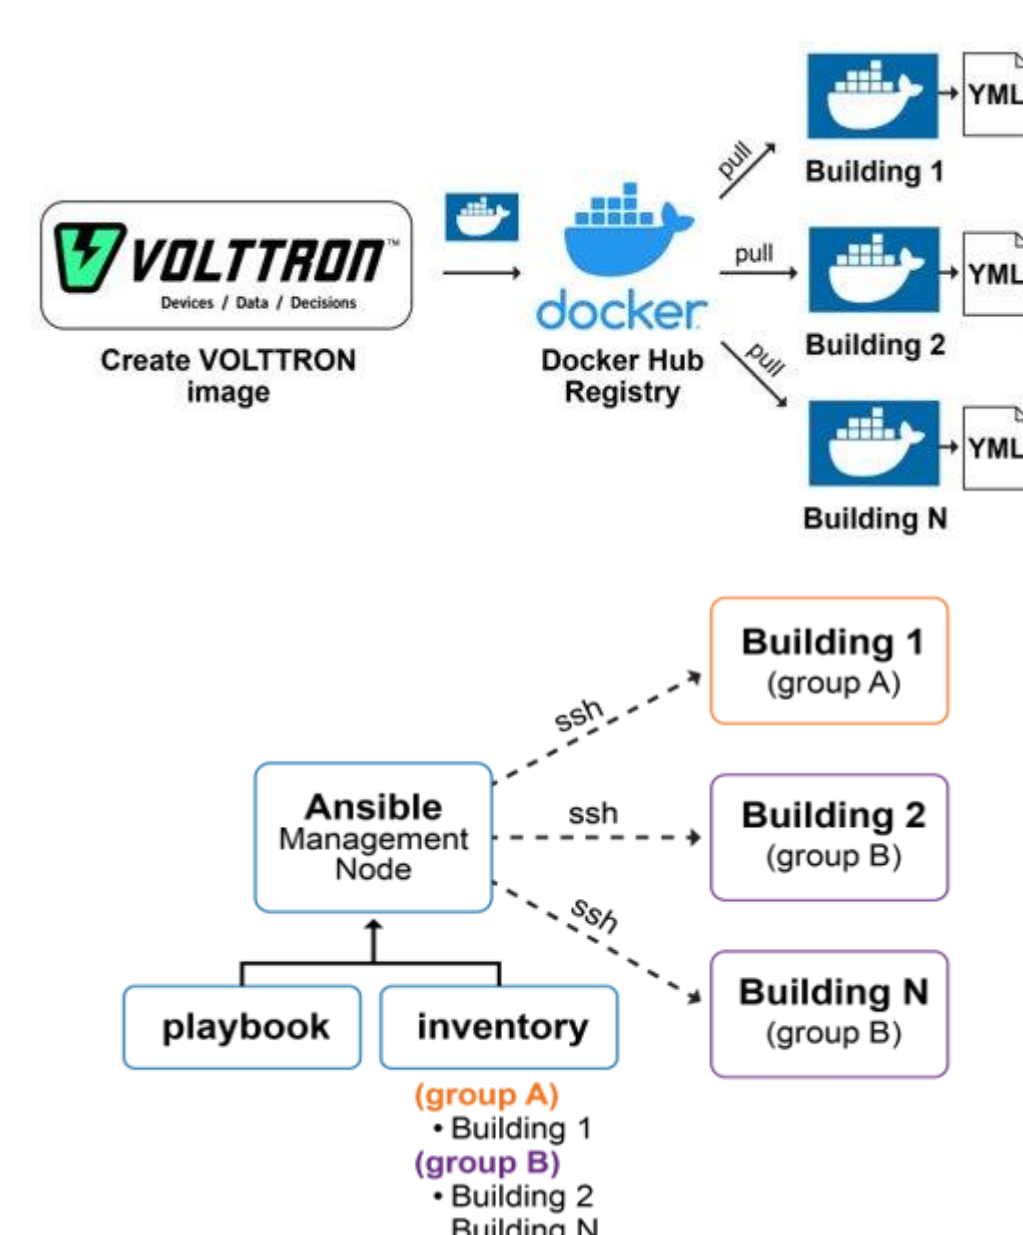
VOLTTRON™
Devices / Data / Decisions

Create VOLTTRON image

docker

Docker Hub Registry

pull

pull

pull

YML

Building 1

YML

Building 2

YML

Building N

Ansible Management Node

ssh

ssh

ssh

Building 1 (group A)

Building 2 (group B)

Building N (group B)

playbook

inventory

(group A)
• Building 1
(group B)
• Building 2
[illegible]